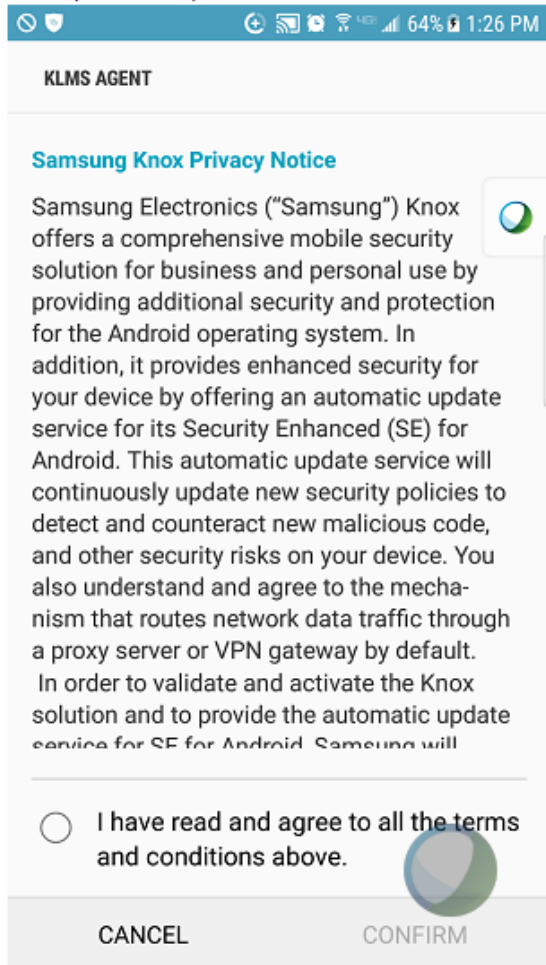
64% 1:26 PM

KLMS AGENT

Samsung Knox Privacy Notice

Samsung Electronics ("Samsung") Knox offers a comprehensive mobile security solution for business and personal use by providing additional security and protection for the Android operating system. In addition, it provides enhanced security for your device by offering an automatic update service for its Security Enhanced (SE) for Android. This automatic update service will continuously update new security policies to detect and counteract new malicious code, and other security risks on your device. You also understand and agree to the mechanism that routes network data traffic through a proxy server or VPN gateway by default.
In order to validate and activate the Knox solution and to provide the automatic update service for SE for Android, Samsung will

I have read and agree to all the terms and conditions above.

CANCEL CONFIRM